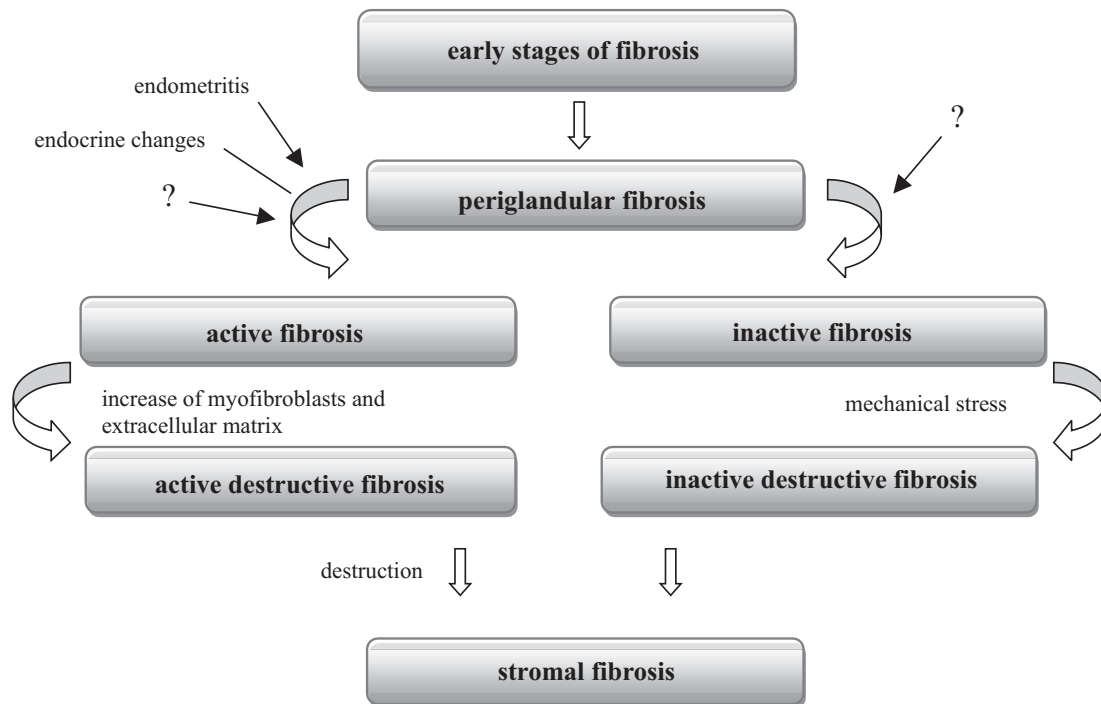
early stages of fibrosis

endometritis

endocrine changes

?

periglandular fibrosis

?

active fibrosis

inactive fibrosis

increase of myofibroblasts and extracellular matrix

mechanical stress

active destructive fibrosis

inactive destructive fibrosis

destruction

stromal fibrosis